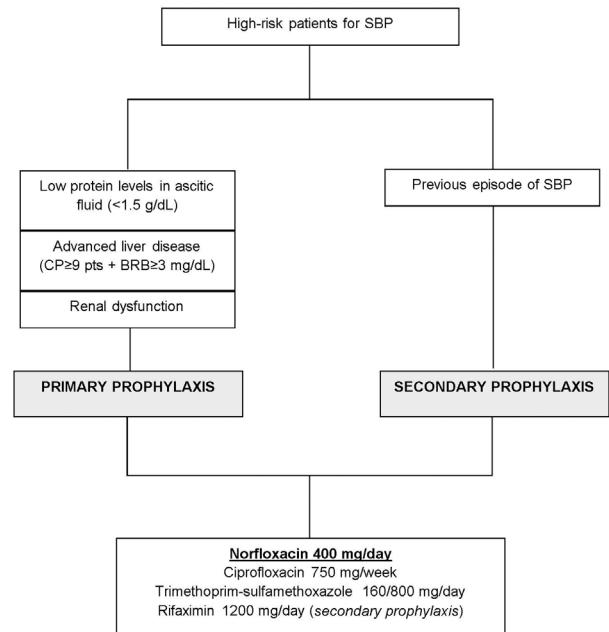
High-risk patients for SBP

Low protein levels in ascitic fluid (<1.5 g/dL)

Advanced liver disease (CP≥9 pts + BRB≥3 mg/dL)

Renal dysfunction

Previous episode of SBP

PRIMARY PROPHYLAXIS

SECONDARY PROPHYLAXIS

Norfloxacin 400 mg/day
Ciprofloxacin 750 mg/week
Trimethoprim-sulfamethoxazole 160/800 mg/day
Rifaximin 1200 mg/day (secondary prophylaxis)